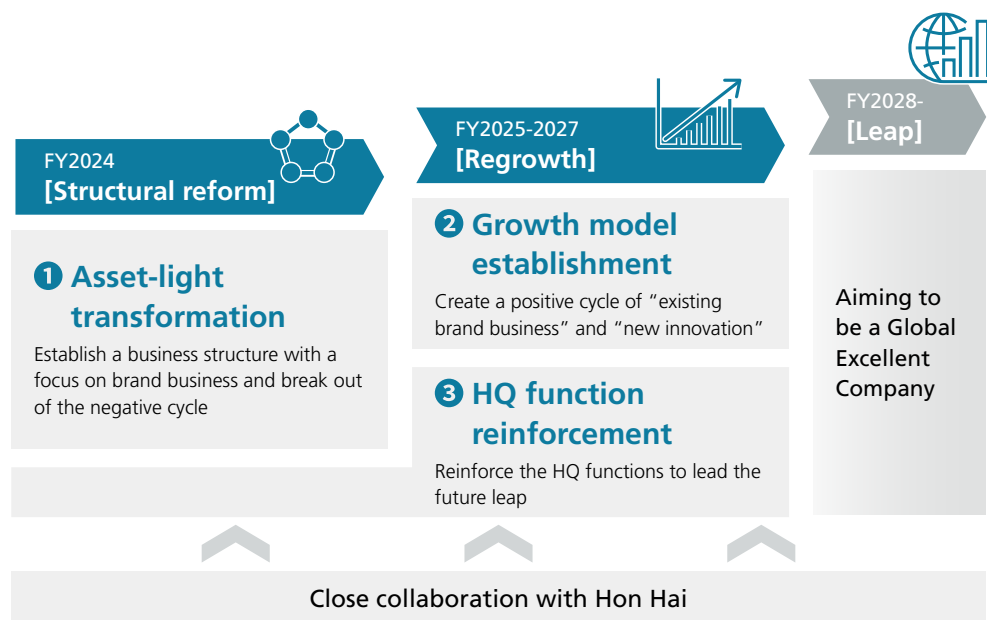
FY2024
[Structural reform]

1 Asset-light transformation

Establish a business structure with a focus on brand business and break out of the negative cycle

FY2025-2027
[Regrowth]

2 Growth model establishment

Create a positive cycle of “existing brand business” and “new innovation”

3 HQ function reinforcement

Reinforce the HQ functions to lead the future leap

FY2028-
[Leap]

Aiming to be a Global Excellent Company

Close collaboration with Hon Hai